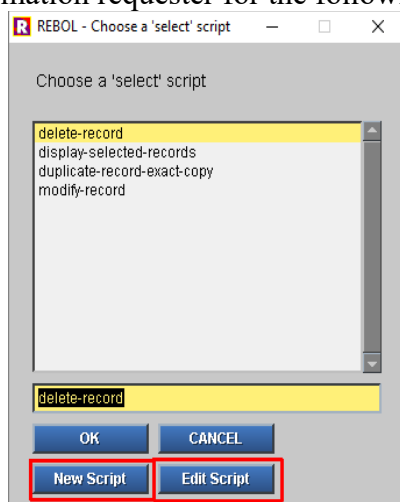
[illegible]mation requester for the follow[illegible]

REBOL - Choose a 'select' script

Choose a 'select' script

delete-record
display-selected-records
duplicate-record-exact-copy
modify-record

delete-record

OK
CANCEL
New Script
Edit Script